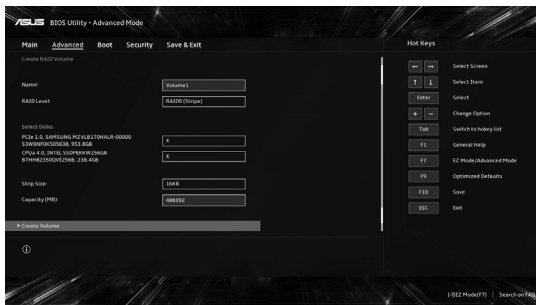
/ISUS BIOS Utility - Advanced Mode

Main Advanced Boot Security Save & Exit

Create RAID Volume

Name: Volume1

RAID Level: RAID0 (Stripe)

Select Disks:

PCIe 1.0, SAMSUNG MZVLB1T0HALR-00000 S3W6NF0K505638, 953.8GB X

CPUs 4.0, INTEL SSDPEKKW256G8 BTHH82350QVE256B, 238.4GB X

Strip Size: 16KB

Capacity (MB): 488392

▸ Create Volume

Hot Keys

← → Select Screen

↑ ↓ Select Item

Enter Select

+ – Change Option

Tab Switch to hokey list

F1 General Help

F7 EZ Mode/Advanced Mode

F9 Optimized Defaults

F10 Save

ESC Exit

|-EEZ Mode(F7) | Search on FAQ